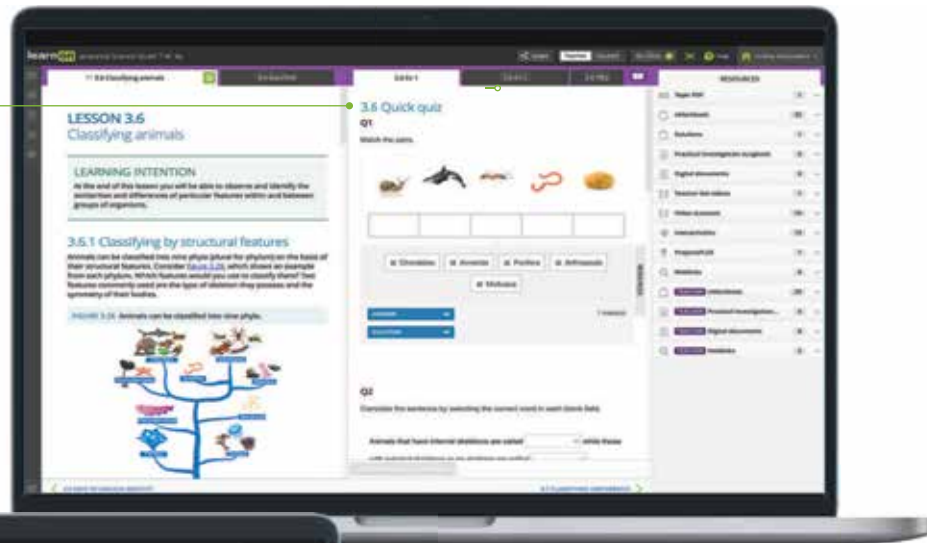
learnON

3.6 Classifying animals

LESSON 3.6
Classifying animals

LEARNING INTENTION

At the end of this lesson you will be able to observe and identify the similarities and differences of particular features within and between groups of organisms.

3.6.1 Classifying by structural features

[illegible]

FIGURE 3.26 Animals can be classified into nine phyla.

3.6 Quick quiz

Q1

Match the pairs.

Chordata
Annelida
Porifera
Arthropoda
Mollusca

Q2

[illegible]

RESOURCES